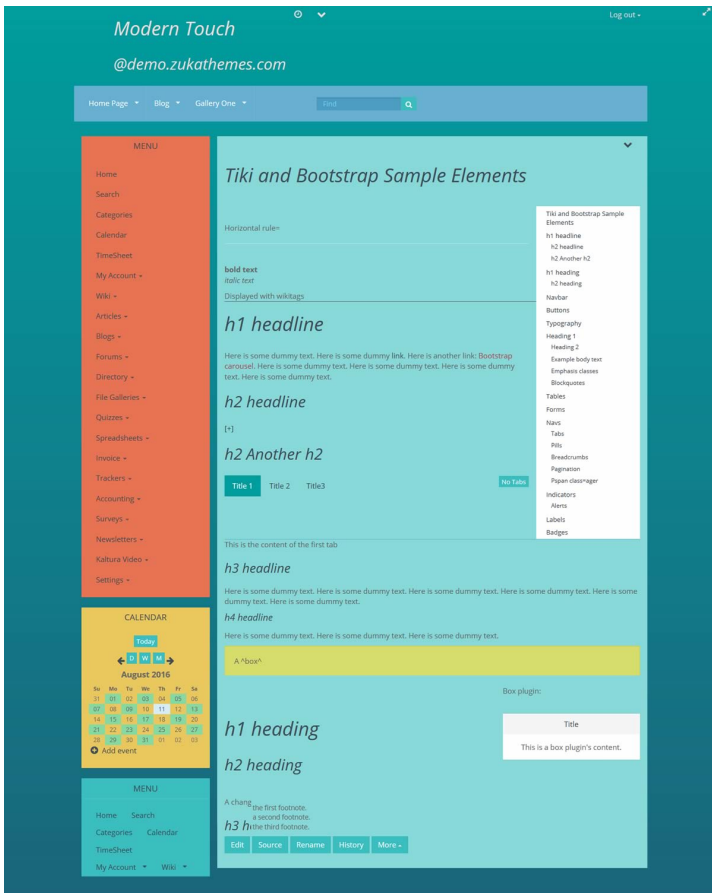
Modern Touch

@demo.zukathemes.com

Log out

Home Page Blog Gallery One

Find

MENU

Home
Search
Categories
Calendar
TimeSheet
My Account
Wiki
Articles
Blogs
Forums
Directory
File Galleries
Quizzes
Spreadsheets
Invoice
Trackers
Accounting
Surveys
Newsletters
Kaltura Video
Settings

CALENDAR

Today

D W M

August 2016

| Su | Mo | Tu | We | Th | Fr | Sa |
|---|---|---|---|---|---|---|
| 31 | 01 | 02 | 03 | 04 | 05 | 06 |
| 07 | 08 | 09 | 10 | 11 | 12 | 13 |
| 14 | 15 | 16 | 17 | 18 | 19 | 20 |
| 21 | 22 | 23 | 24 | 25 | 26 | 27 |
| 28 | 29 | 30 | 31 | 01 | 02 | 03 |

Add event

MENU

Home Search
Categories Calendar
TimeSheet
My Account Wiki

Tiki and Bootstrap Sample Elements

Horizontal rule=

bold text
italic text
Displayed with wikitags

h1 headline

Here is some dummy text. Here is some dummy link. Here is another link: Bootstrap carousel. Here is some dummy text. Here is some dummy text. Here is some dummy text. Here is some dummy text.

h2 headline

[+]

h2 Another h2

Title 1 Title 2 Title3

No Tabs

This is the content of the first tab

h3 headline

Here is some dummy text. Here is some dummy text. Here is some dummy text. Here is some dummy text. Here is some dummy text.

h4 headline

Here is some dummy text. Here is some dummy text. Here is some dummy text.

A ^box^

Box plugin:

Title

This is a box plugin's content.

h1 heading

h2 heading

A chang the first footnote.
a second footnote.
h3 h the third footnote.

Edit Source Rename History More

Tiki and Bootstrap Sample Elements
h1 headline
h2 headline
h2 Another h2
h1 heading
h2 heading
Navbar
Buttons
Typography
Heading 1
Heading 2
Example body text
Emphasis classes
Blockquotes
Tables
Forms
Navs
Tabs
Pills
Breadcrumbs
Pagination
Pspan class=ager
Indicators
Alerts
Labels
Badges